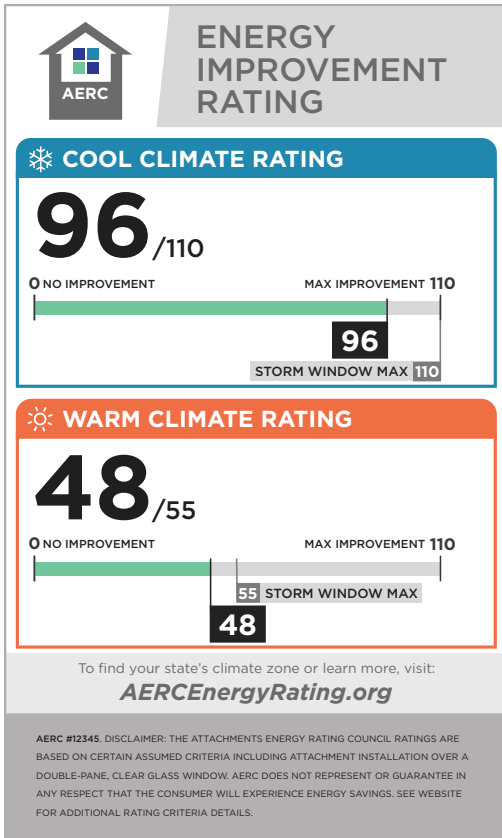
AERC

ENERGY IMPROVEMENT RATING

COOL CLIMATE RATING

96/110

0 NO IMPROVEMENT

MAX IMPROVEMENT 110

96

STORM WINDOW MAX 110

WARM CLIMATE RATING

48/55

0 NO IMPROVEMENT

MAX IMPROVEMENT 110

55 STORM WINDOW MAX

48

To find your state's climate zone or learn more, visit:

AERCEnergyRating.org

AERC #12345. DISCLAIMER: THE ATTACHMENTS ENERGY RATING COUNCIL RATINGS ARE BASED ON CERTAIN ASSUMED CRITERIA INCLUDING ATTACHMENT INSTALLATION OVER A DOUBLE-PANE, CLEAR GLASS WINDOW. AERC DOES NOT REPRESENT OR GUARANTEE IN ANY RESPECT THAT THE CONSUMER WILL EXPERIENCE ENERGY SAVINGS. SEE WEBSITE FOR ADDITIONAL RATING CRITERIA DETAILS.